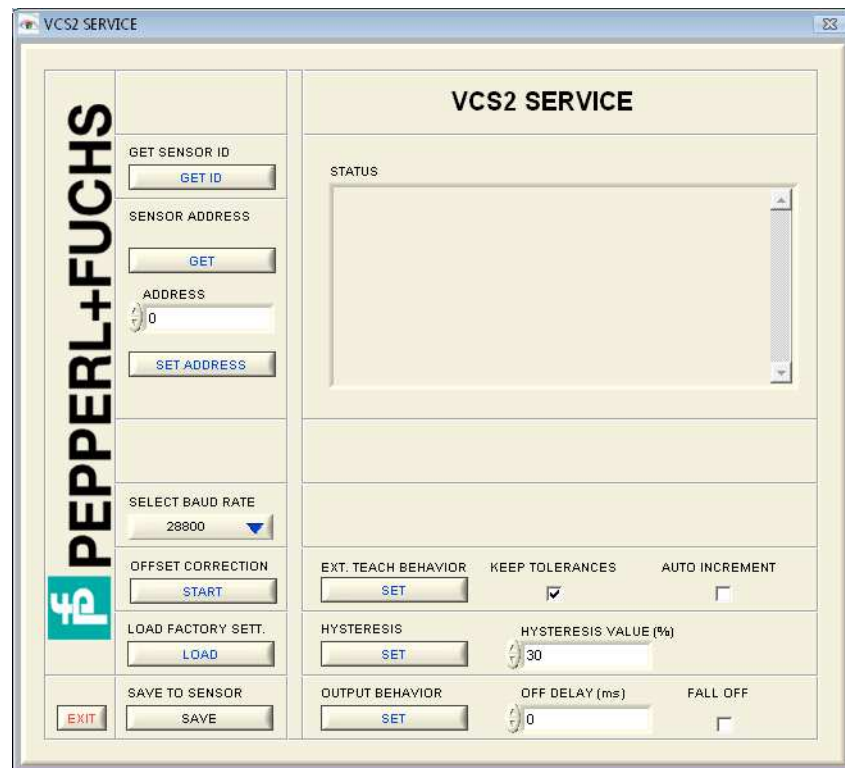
VCS2 SERVICE

PEPPERL+FUCHS

VCS2 SERVICE

GET SENSOR ID
GET ID

STATUS

SENSOR ADDRESS
GET
ADDRESS
0
SET ADDRESS

SELECT BAUD RATE
28800

OFFSET CORRECTION
START

EXT. TEACH BEHAVIOR
SET

KEEP TOLERANCES

AUTO INCREMENT

LOAD FACTORY SETT.
LOAD

HYSTERESIS
SET

HYSTERESIS VALUE (%)
30

EXIT

SAVE TO SENSOR
SAVE

OUTPUT BEHAVIOR
SET

OFF DELAY (ms)
0

FALL OFF